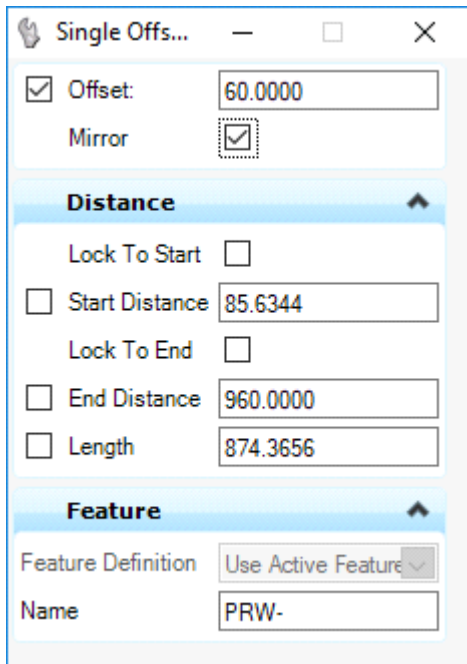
Single Offs...

Offset: 60.0000

Mirror

Distance

Lock To Start

Start Distance 85.6344

Lock To End

End Distance 960.0000

Length 874.3656

Feature

Feature Definition Use Active Feature

Name PRW-